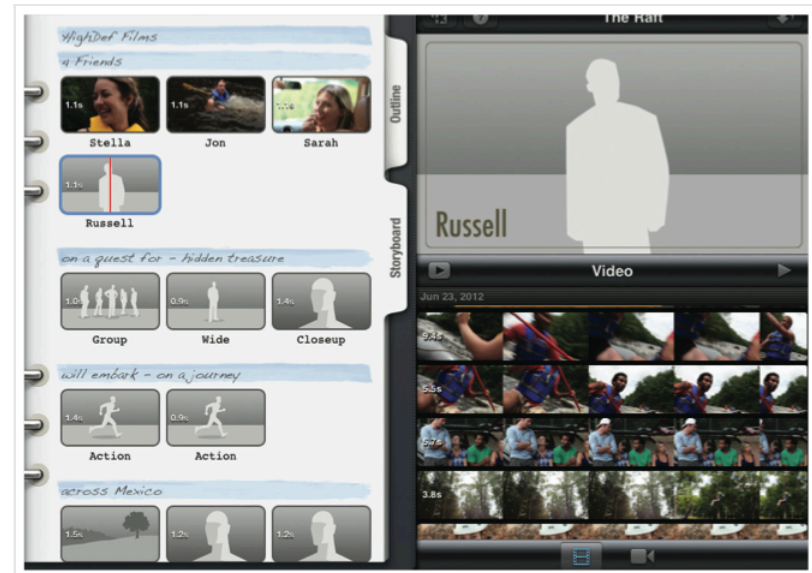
HighDef Films

4 Friends

1.1s Stella

1.1s Jon

1.1s Sarah

1.1s Russell

on a quest for - hidden treasure

1.0s Group

0.9s Wide

1.4s Closeup

will embark - on a journey

1.4s Action

0.9s Action

across Mexico

1.5s

1.2s

1.2s

Outline

Storyboard

The Raft

Russell

Video

Jun 23, 2012

5.5s

5.7s

3.8s